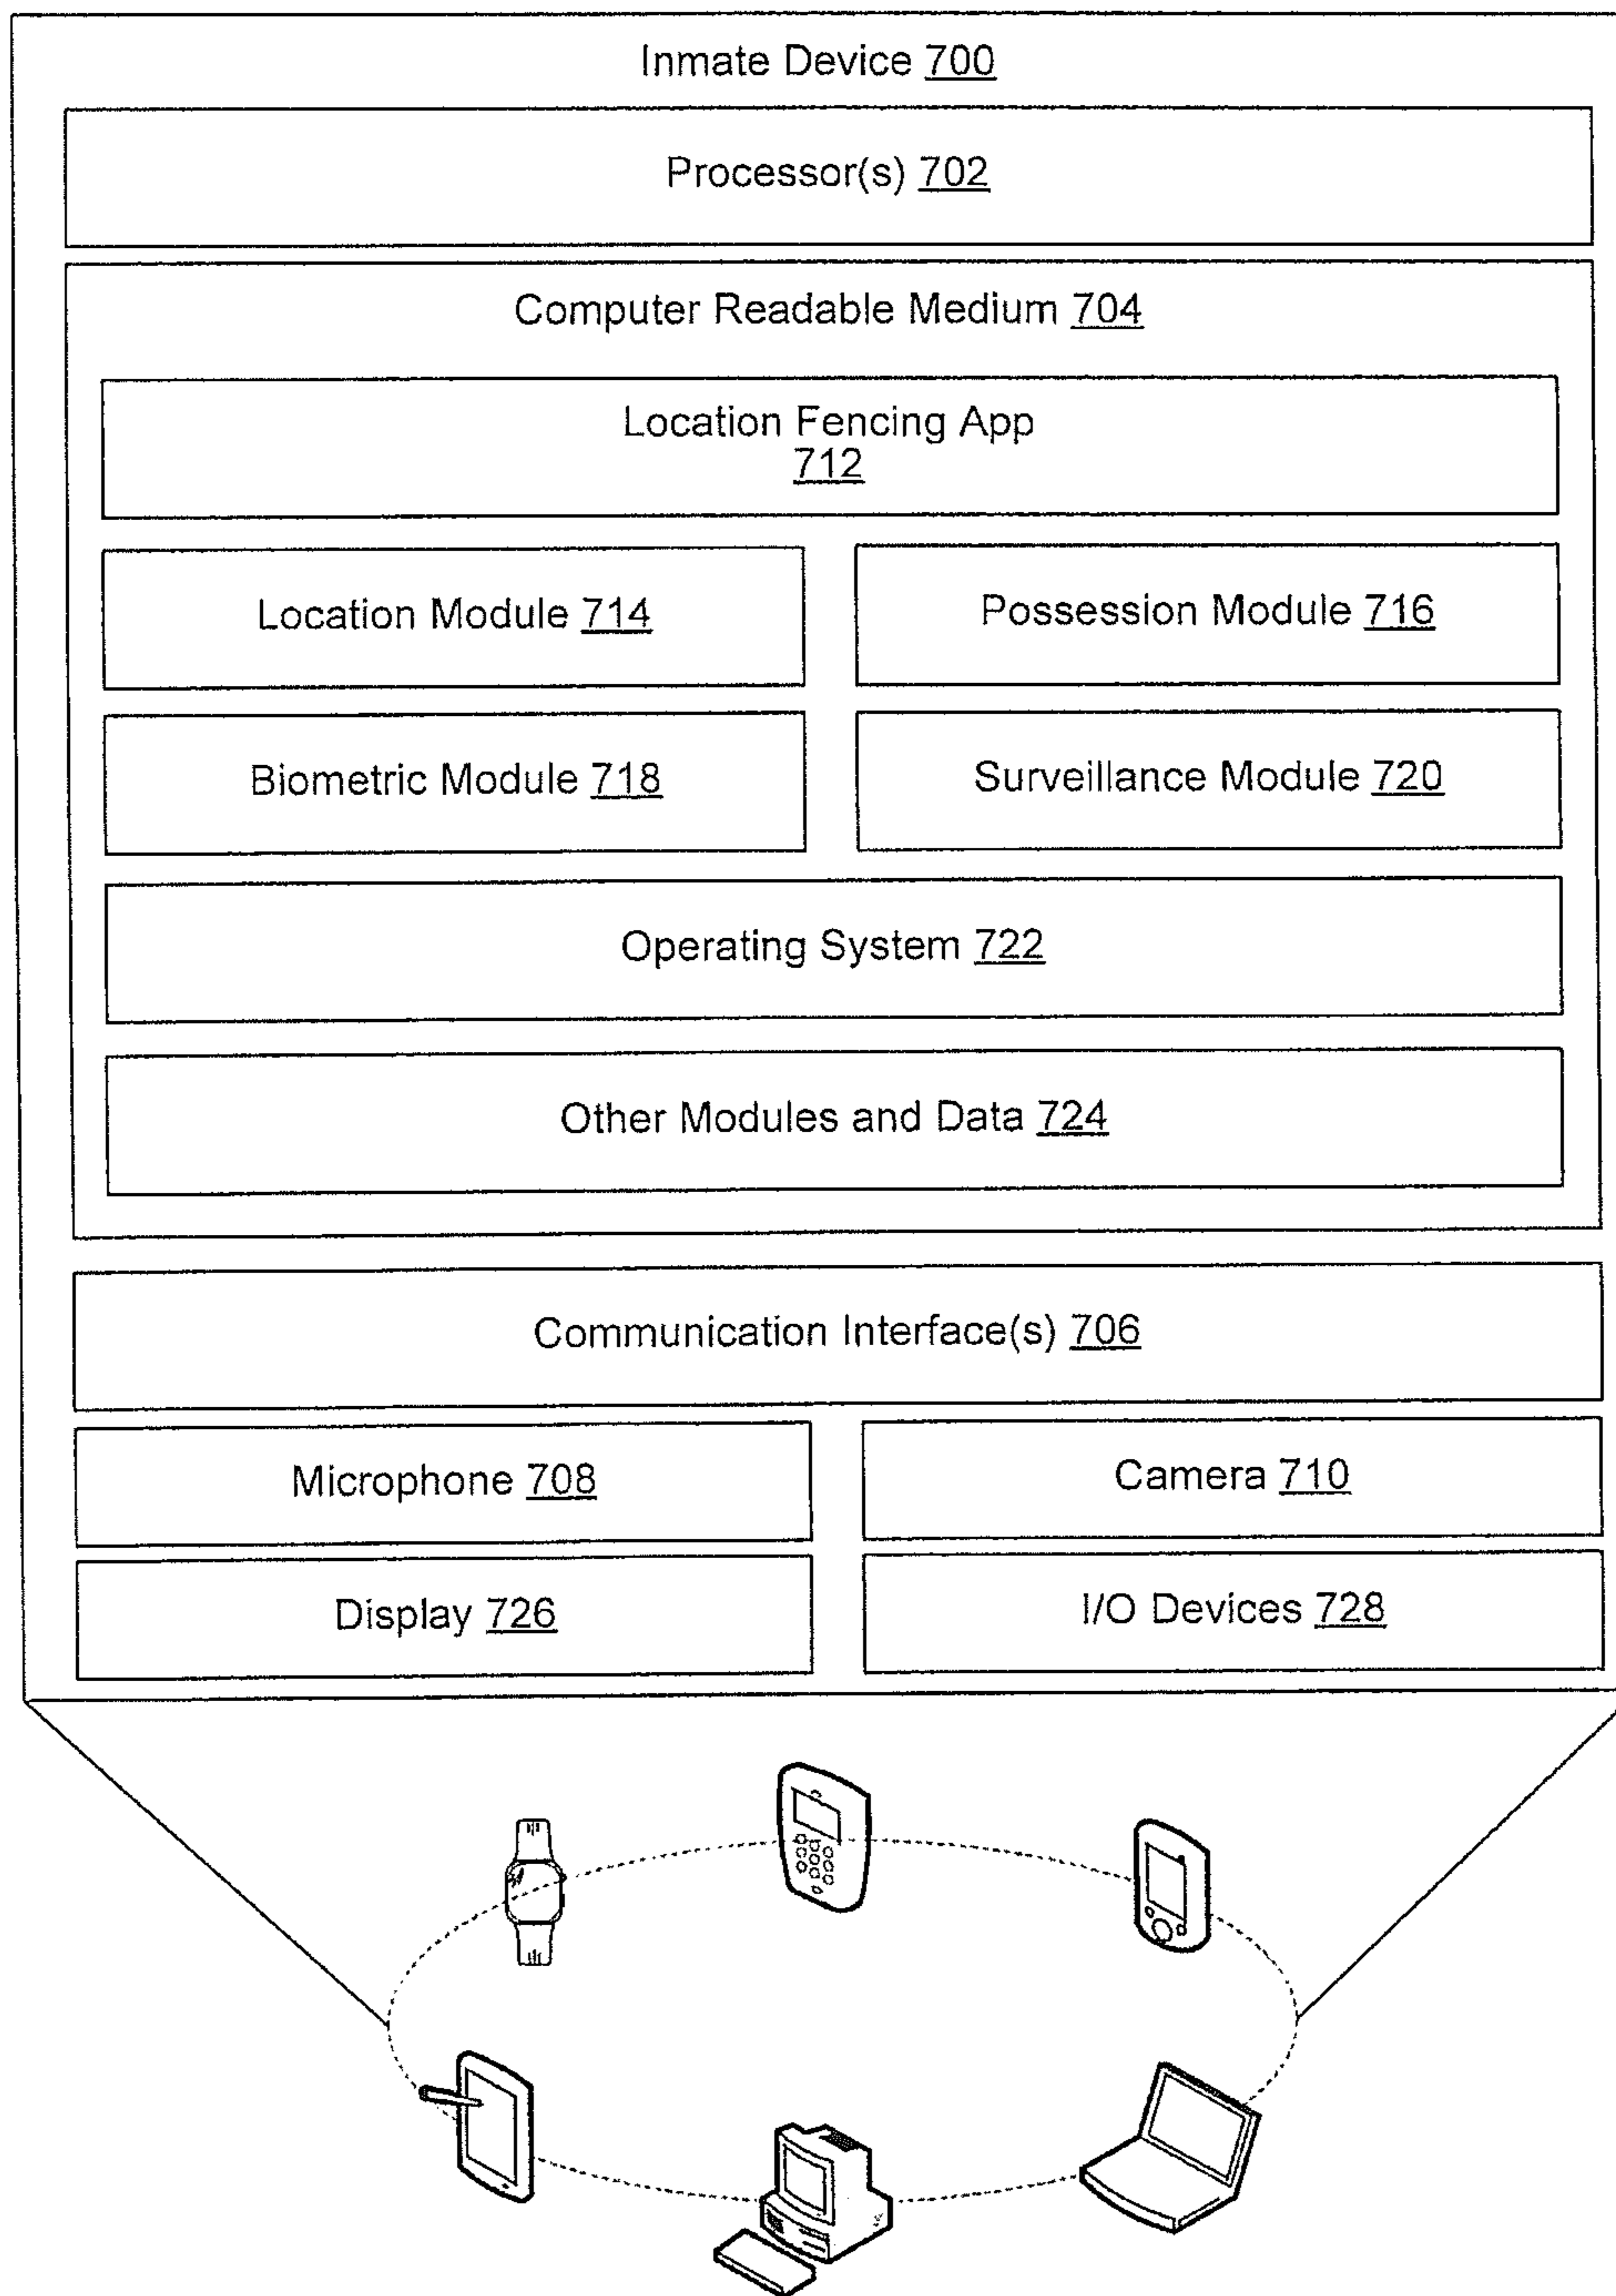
Inmate Device 700

Processor(s) 702

Computer Readable Medium 704

Location Fencing App
712

Location Module 714

Possession Module 716

Biometric Module 718

Surveillance Module 720

Operating System 722

Other Modules and Data 724

Communication Interface(s) 706

Microphone 708

Camera 710

Display 726

I/O Devices 728